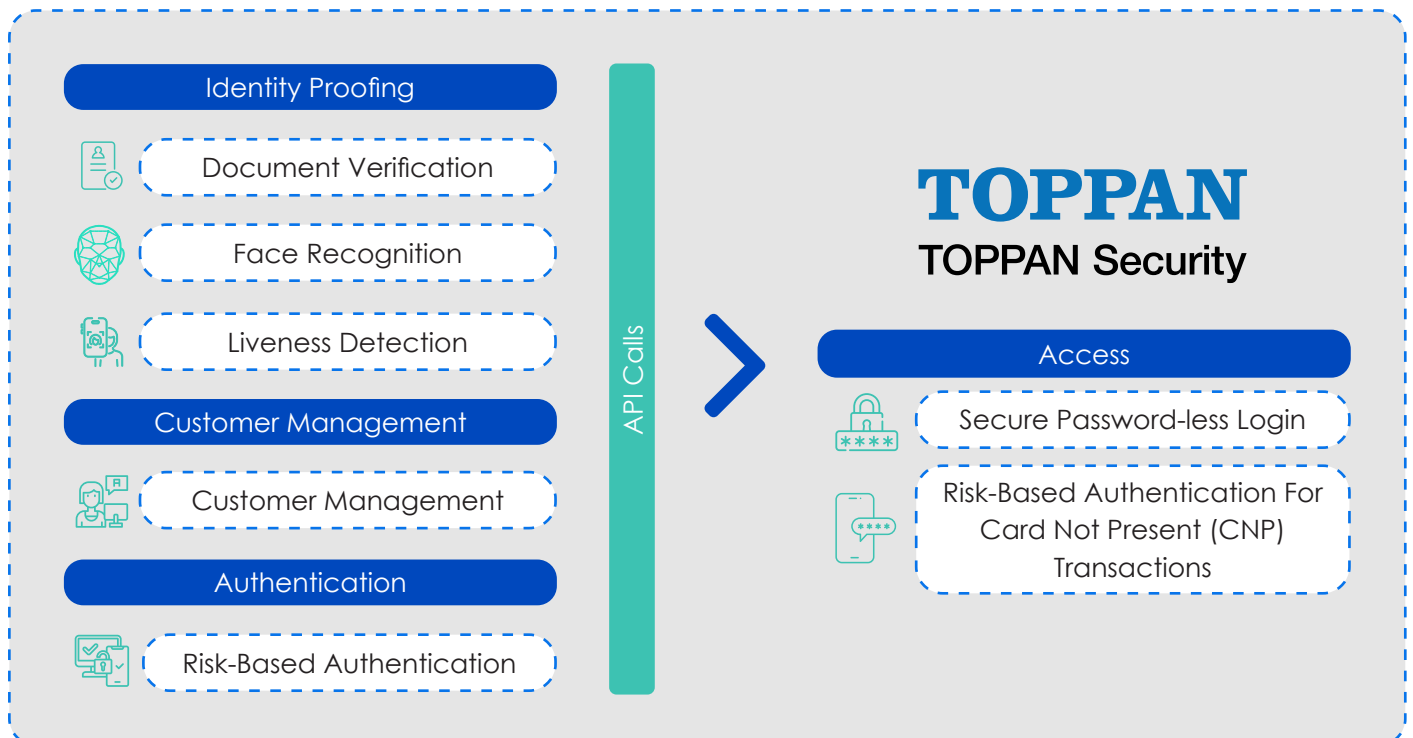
Identity Proofing

Document Verification

Face Recognition

Liveness Detection

Customer Management

Customer Management

Authentication

Risk-Based Authentication

API Calls

TOPPAN

TOPPAN Security

Access

****

Secure Password-less Login

****

Risk-Based Authentication For Card Not Present (CNP) Transactions